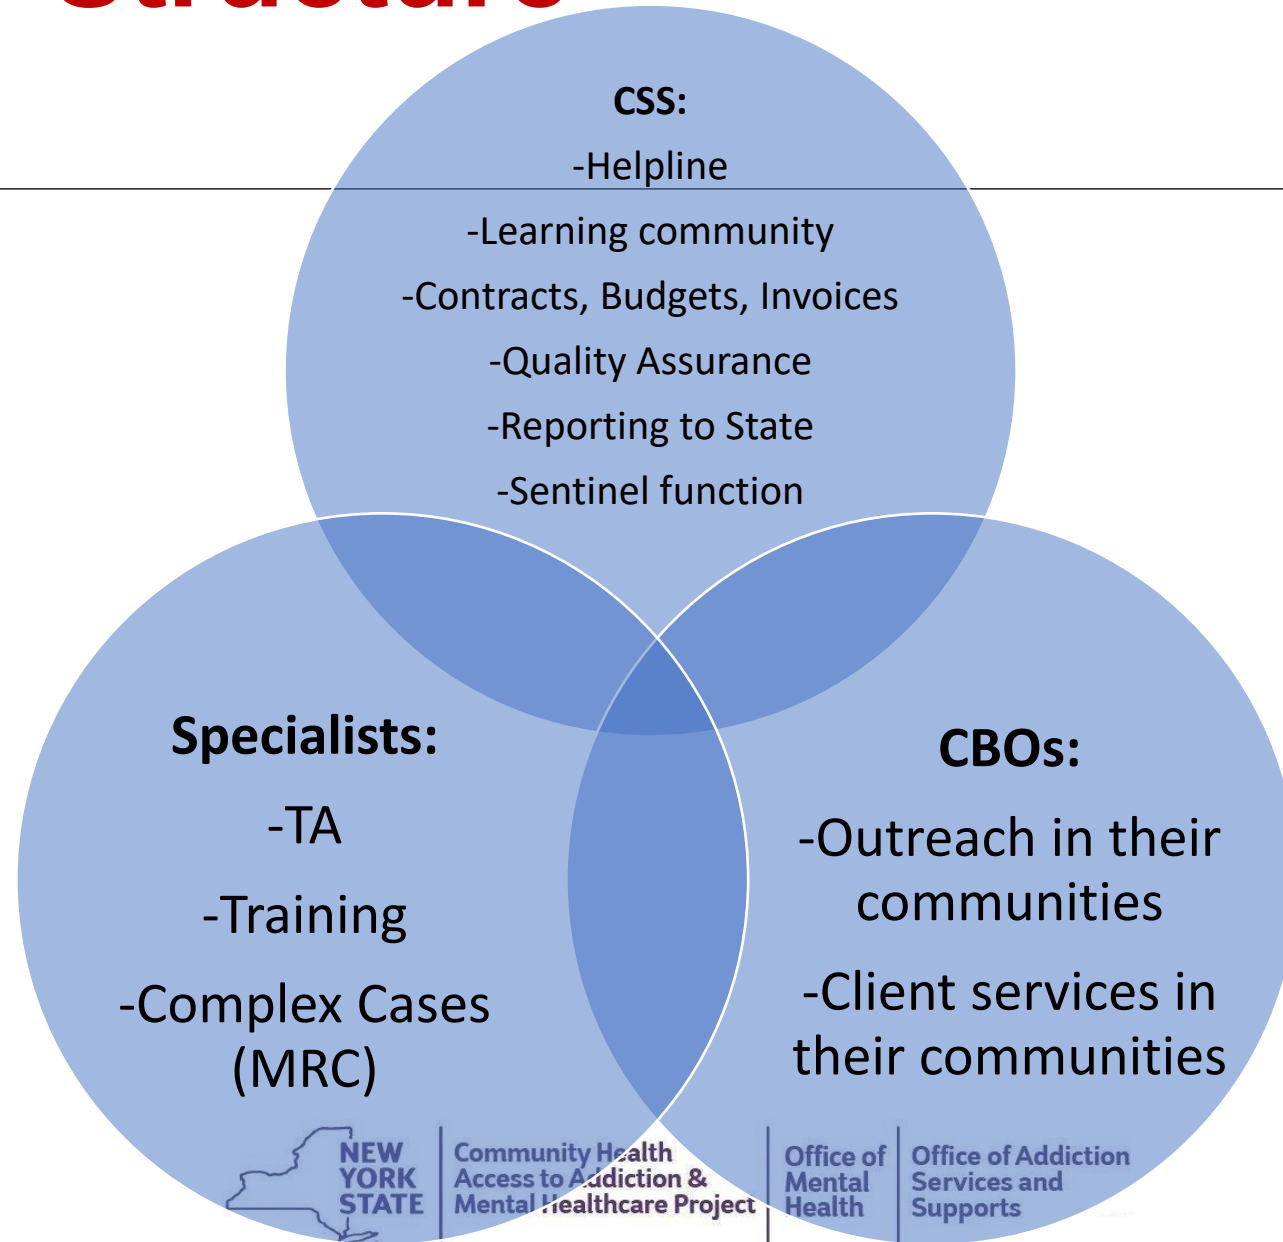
Structure

CSS:

-Helpline

-Learning community

-Contracts, Budgets, Invoices

-Quality Assurance

-Reporting to State

-Sentinel function

Specialists:

-TA

-Training

-Complex Cases (MRC)

CBOs:

-Outreach in their communities

-Client services in their communities

NEW YORK STATE

Community Health Access to Addiction & Mental Healthcare Project

Office of Mental Health

Office of Addiction Services and Supports